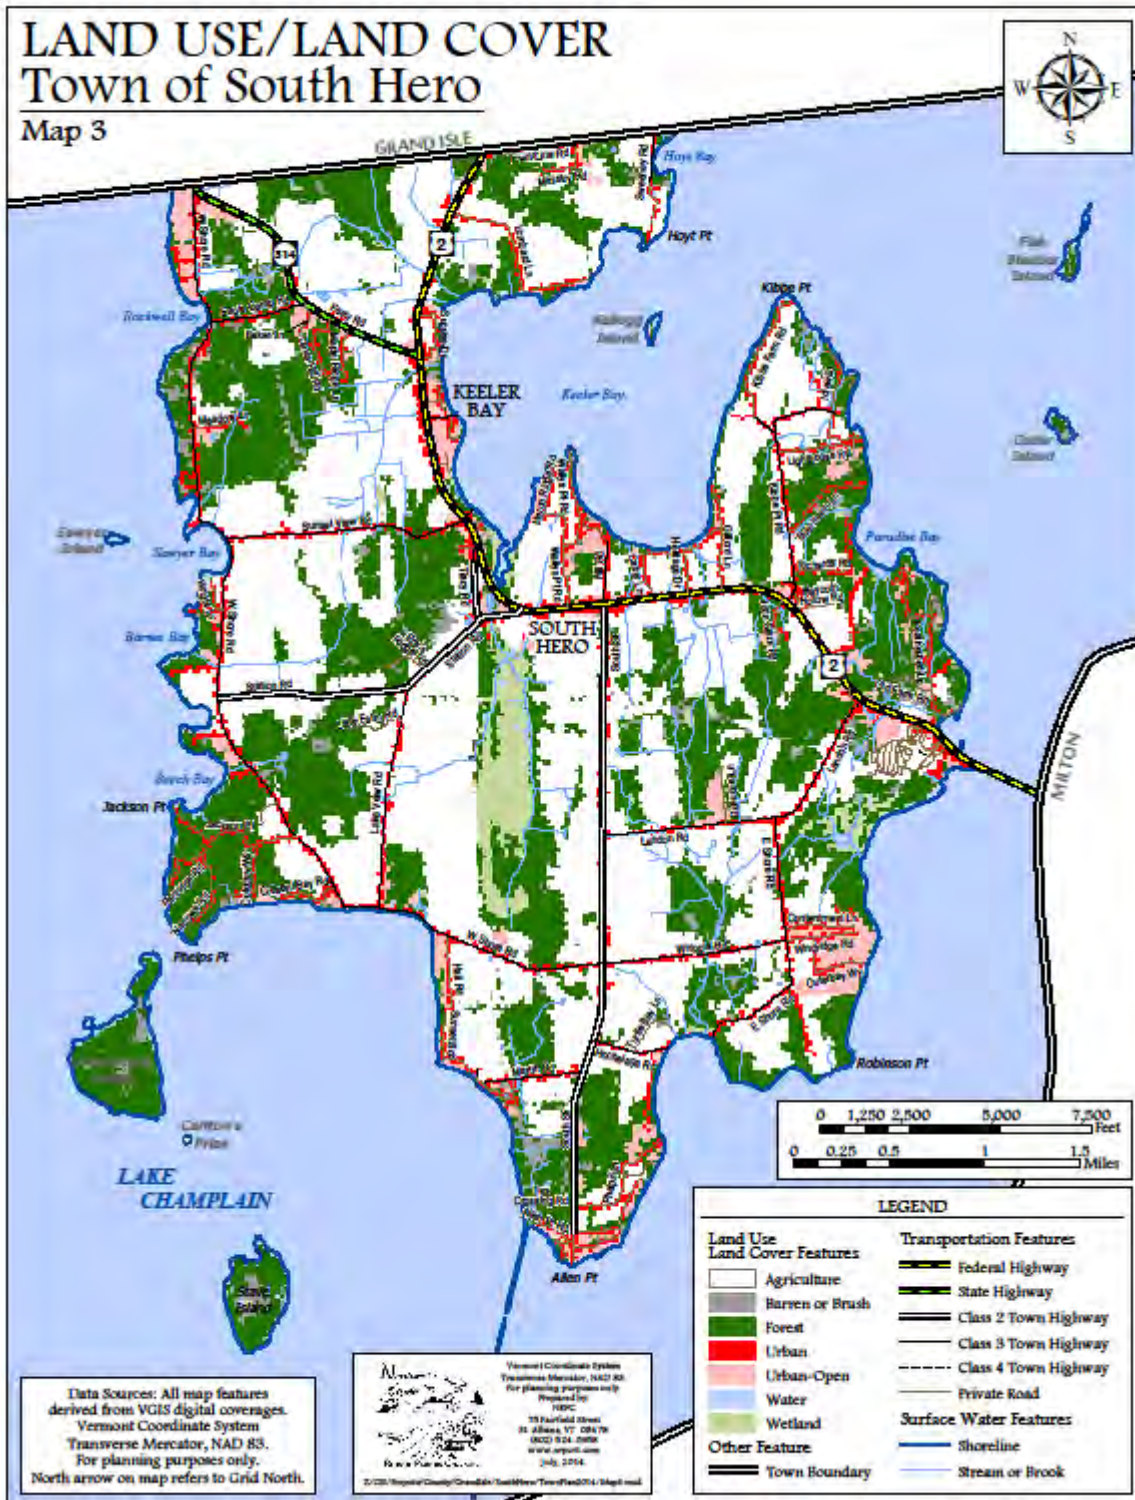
LAND USE/LAND COVER
Town of South Hero
Map 3

N
W
E
S

GRAND ISLE

Hoyt Bay
Hoyt Pt
2
314
Rockwell Bay
Kellogg Island
KEELER BAY
Keeler Bay
Kibbe Pt
Fish Bladder Island
Cedar Island
Sawyer Island
Sawyer Bay
Paradise Bay
Barnes Bay
SOUTH HERO
2
Beach Bay
Jackson Pt
MILTON
Phelps Pt
Robinson Pt
Carleton's Prize
LAKE CHAMPLAIN
Allen Pt
Stave Island

| 0 | 1,250 | 2,500 | 5,000 | 7,500 Feet |
|---|---|---|---|---|
| 0 | 0.25 | 0.5 | 1 | 1.5 Miles |

LEGEND
Land Use Land Cover Features
Agriculture
Barren or Brush
Forest
Urban
Urban-Open
Water
Wetland
Other Feature
Town Boundary

Transportation Features
Federal Highway
State Highway
Class 2 Town Highway
Class 3 Town Highway
Class 4 Town Highway
Private Road
Surface Water Features
Shoreline
Stream or Brook

Data Sources: All map features derived from VGIS digital coverages. Vermont Coordinate System Transverse Mercator, NAD 83. For planning purposes only. North arrow on map refers to Grid North.

Vermont Coordinate System Transverse Mercator, NAD 83. For planning purposes only Prepared by NRPC 75 Fairfield Street St. Albans, VT 05478 (802) 524-5958 www.nrpcvt.com July, 2014.
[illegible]